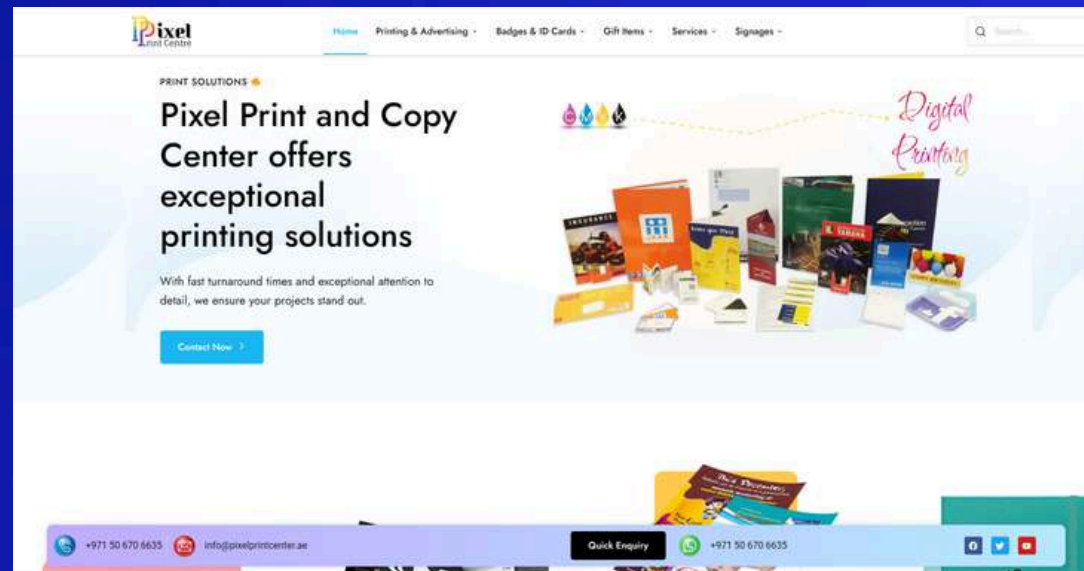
Pixel Print Centre

Home Printing & Advertising Badges & ID Cards Gift Items Services Signages

Search...

PRINT SOLUTIONS

Pixel Print and Copy Center offers exceptional printing solutions

With fast turnaround times and exceptional attention to detail, we ensure your projects stand out.

Contact Now

C M Y K

Digital Printing

INSURANCE

+971 50 670 6635 info@pixelprintcenter.ae Quick Enquiry +971 50 670 6635